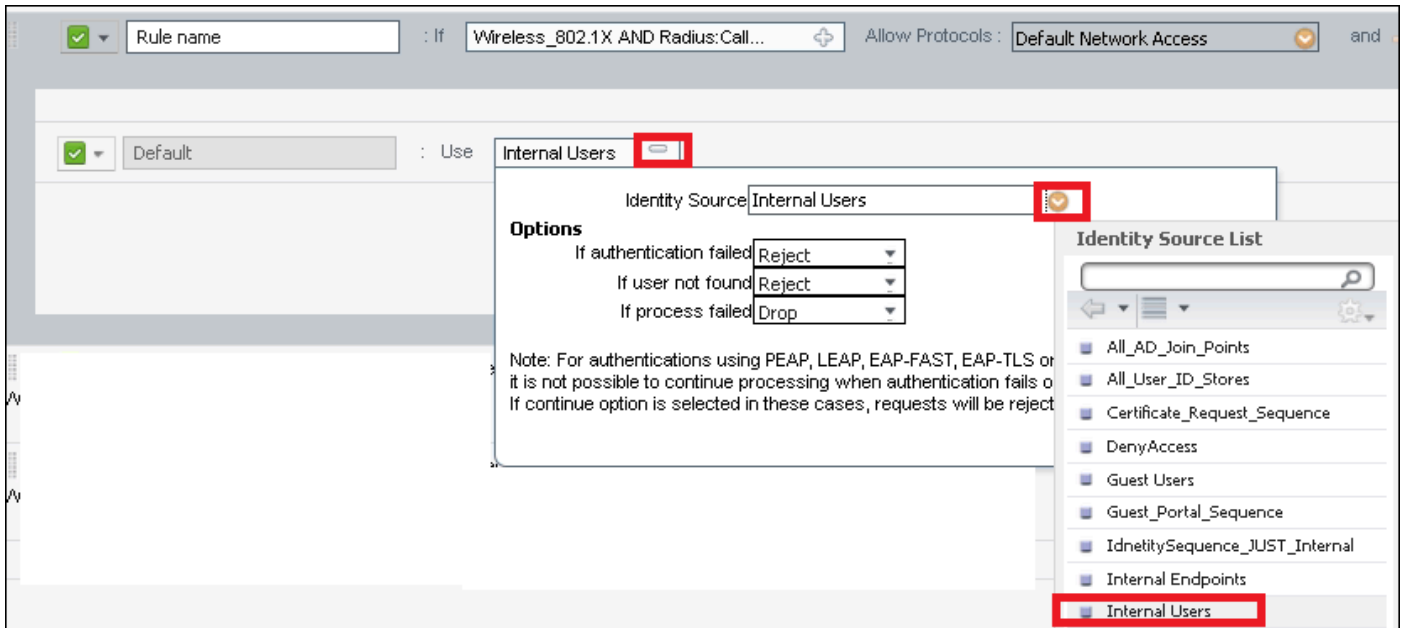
Rule name : If Wireless_802.1X AND Radius:Call... Allow Protocols : Default Network Access and

Default : Use Internal Users

Identity Source Internal Users

Options

If authentication failed Reject

If user not found Reject

If process failed Drop

Note: For authentications using PEAP, LEAP, EAP-FAST, EAP-TLS or it is not possible to continue processing when authentication fails o If continue option is selected in these cases, requests will be reject

Identity Source List

All_AD_Join_Points

All_User_ID_Stores

Certificate_Request_Sequence

DenyAccess

Guest Users

Guest_Portal_Sequence

IdnetitySequence_JUST_Internal

Internal Endpoints

Internal Users